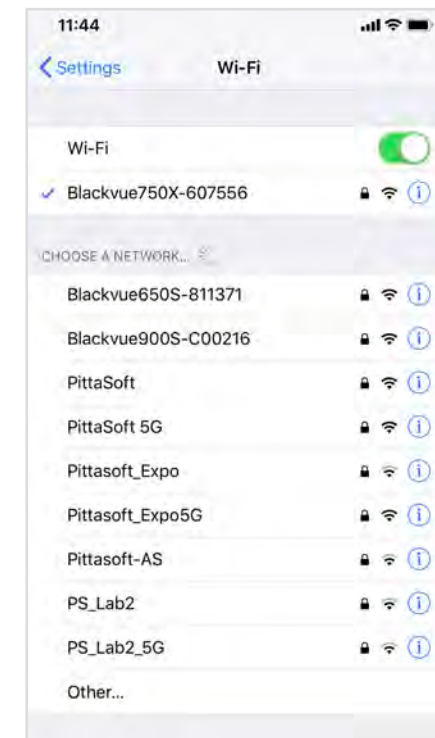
11:44

Settings

Wi-Fi

Wi-Fi

Blackvue750X-607556

CHOOSE A NETWORK...

Blackvue650S-811371

Blackvue900S-C00216

PittaSoft

PittaSoft 5G

Pittasoft_Expo

Pittasoft_Expo5G

Pittasoft-AS

PS_Lab2

PS_Lab2_5G

Other...